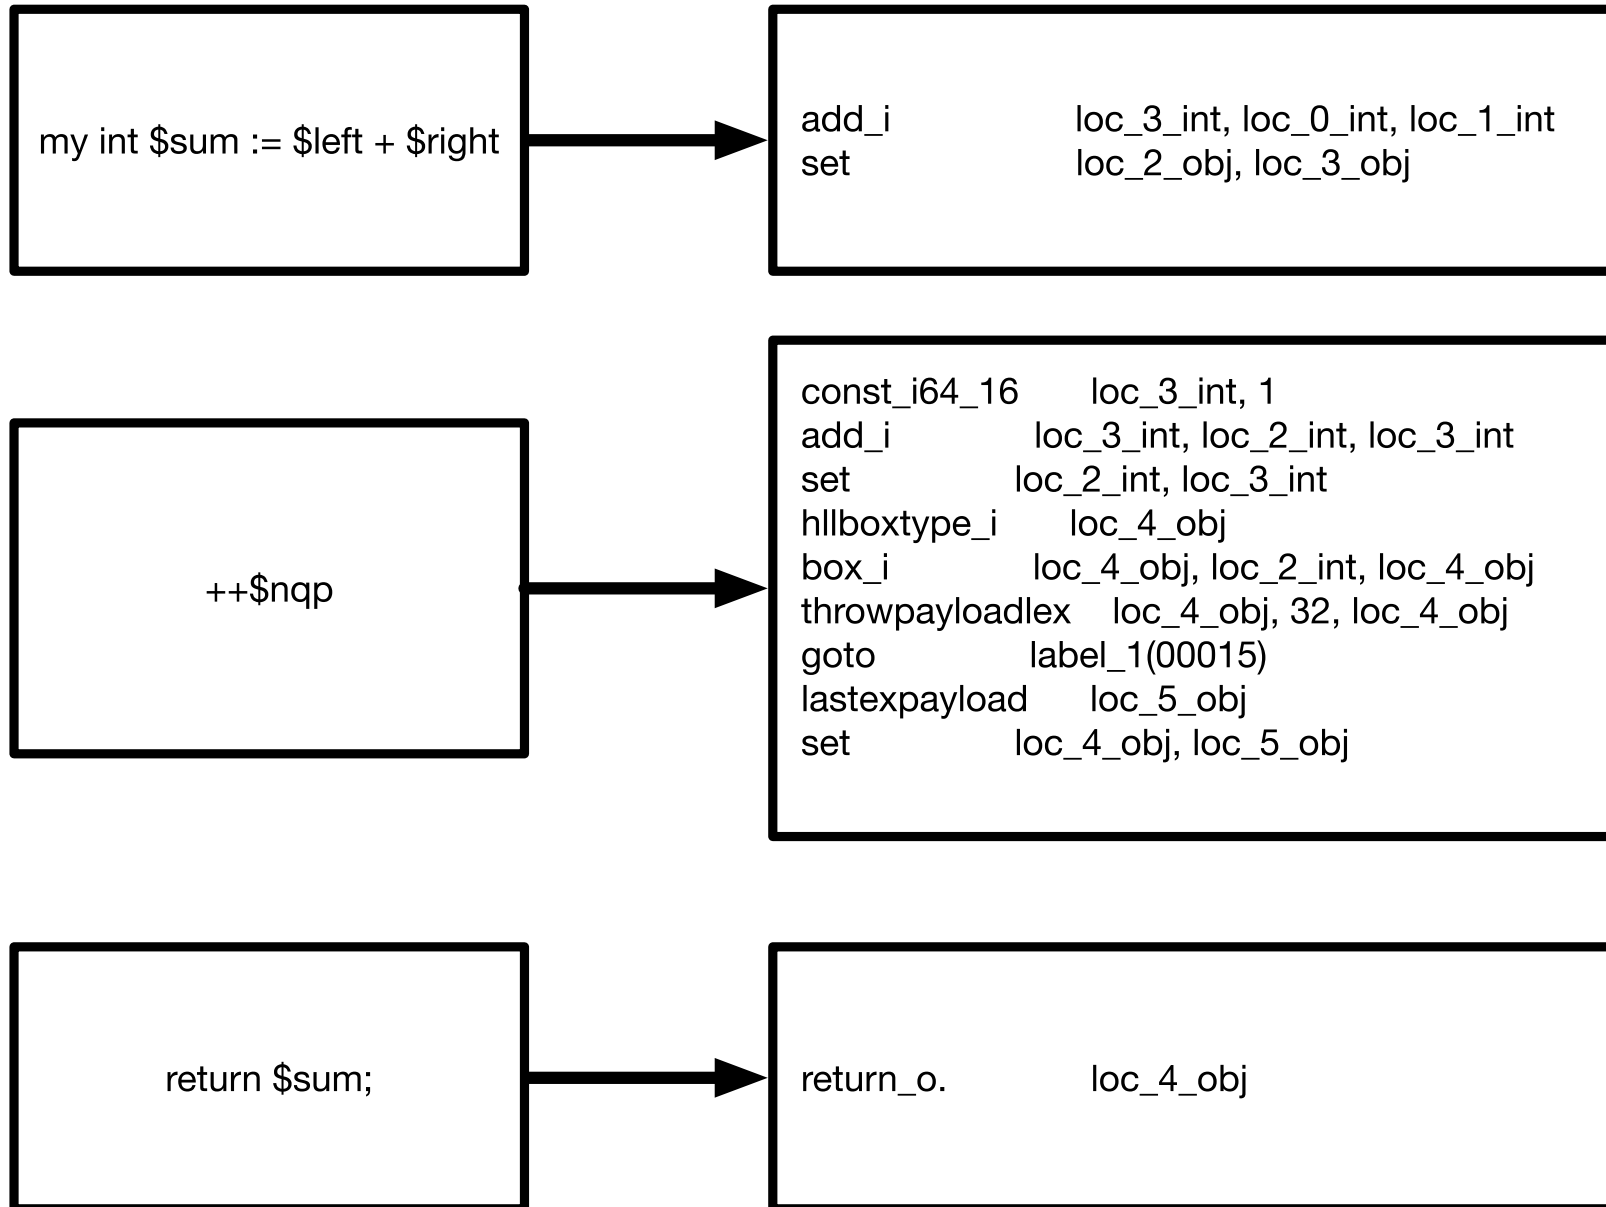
my int $sum := $left + $right

add_i loc_3_int, loc_0_int, loc_1_int
set loc_2_obj, loc_3_obj

++$nqp

const_i64_16 loc_3_int, 1
add_i loc_3_int, loc_2_int, loc_3_int
set loc_2_int, loc_3_int
hllboxtype_i loc_4_obj
box_i loc_4_obj, loc_2_int, loc_4_obj
throwpayloadlex loc_4_obj, 32, loc_4_obj
goto label_1(00015)
lastexpayload loc_5_obj
set loc_4_obj, loc_5_obj

return $sum;

return_o. loc_4_obj